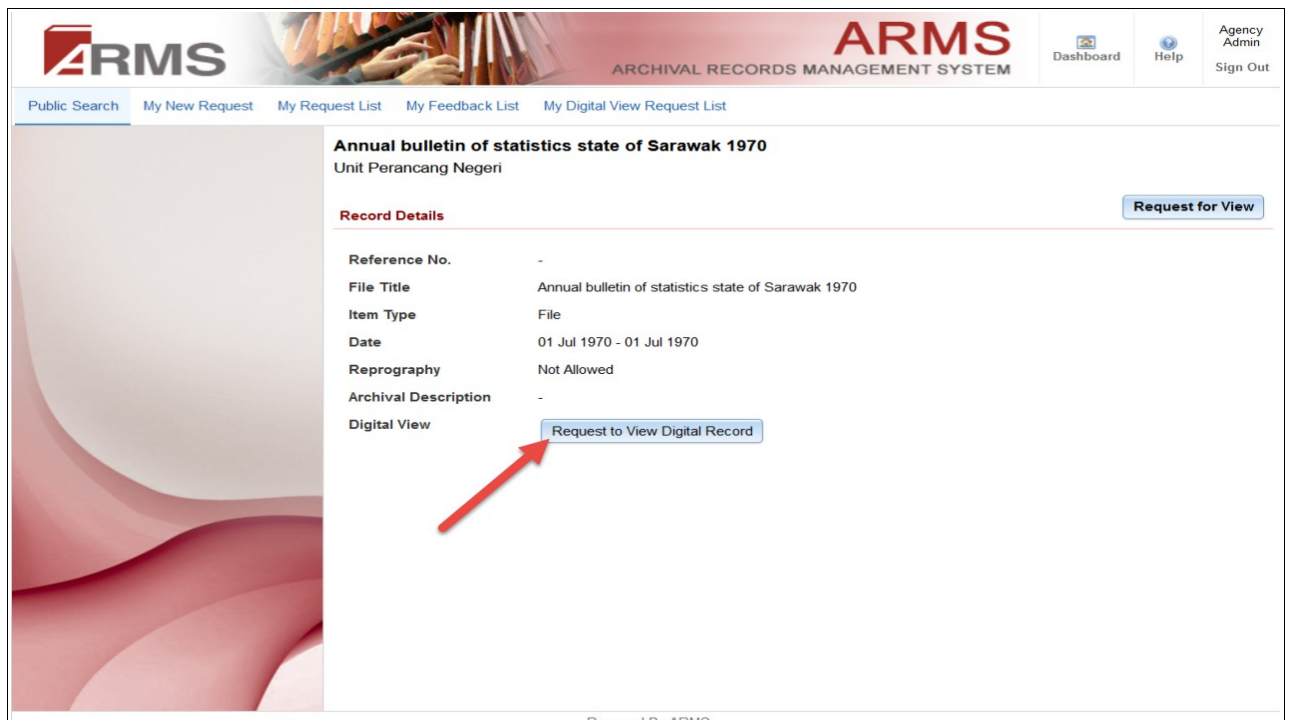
ARMS

ARMS
ARCHIVAL RECORDS MANAGEMENT SYSTEM

Dashboard Help Agency Admin Sign Out

Public Search My New Request My Request List My Feedback List My Digital View Request List

Annual bulletin of statistics state of Sarawak 1970
Unit Perancang Negeri

Record Details

Request for View

| | |
|---|---|
| Reference No. | - |
| File Title | Annual bulletin of statistics state of Sarawak 1970 |
| Item Type | File |
| Date | 01 Jul 1970 - 01 Jul 1970 |
| Reprography | Not Allowed |
| Archival Description | - |
| Digital View | Request to View Digital Record |

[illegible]